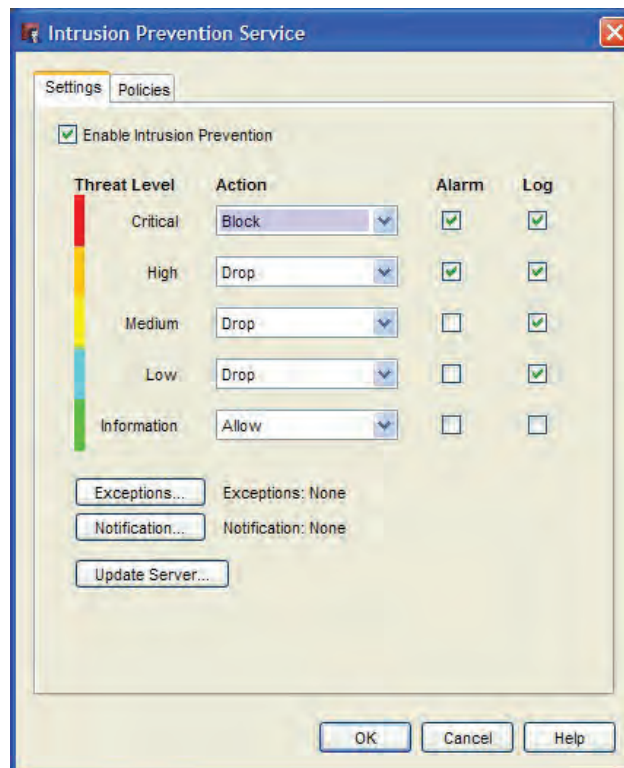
Intrusion Prevention Service

Settings | Policies

Enable Intrusion Prevention

| Threat Level | Action | Alarm | Log |
|---|---|---|---|
| Critical | Block | ☑ | ☑ |
| High | Drop | ☑ | ☑ |
| Medium | Drop | ☐ | ☑ |
| Low | Drop | ☐ | ☑ |
| Information | Allow | ☐ | ☐ |

Exceptions... Exceptions: None

Notification... Notification: None

Update Server...

OK Cancel Help